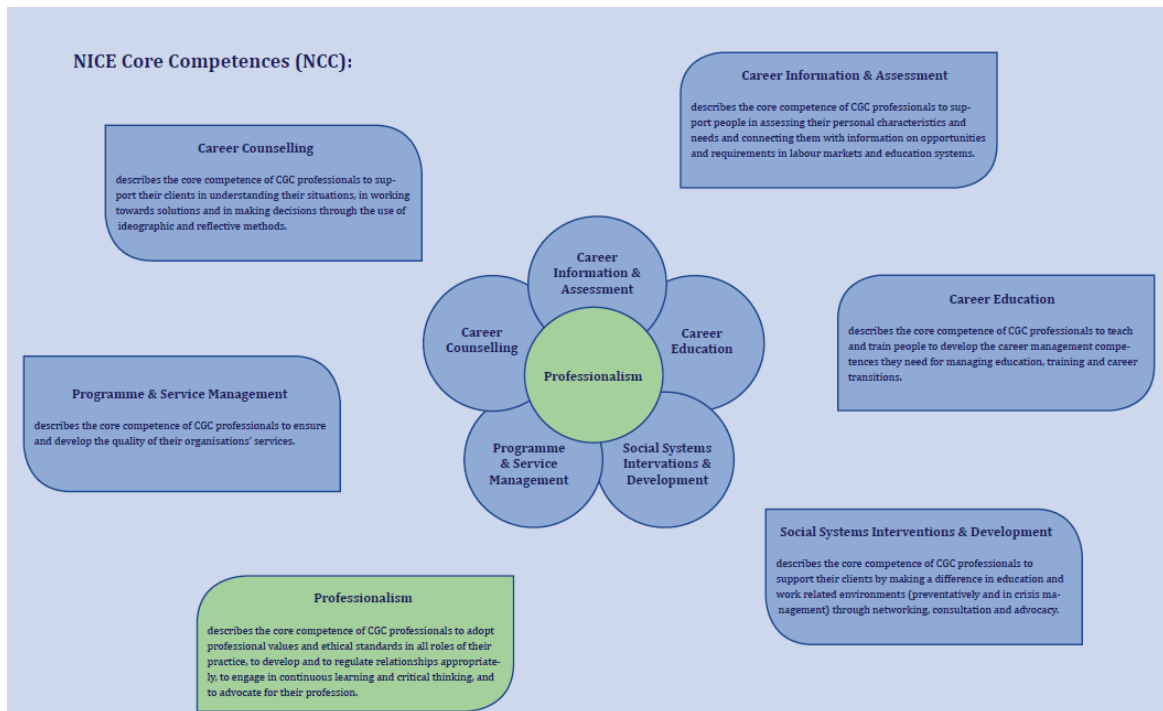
NICE Core Competences (NCC):

Career Information & Assessment

describes the core competence of CGC professionals to support people in assessing their personal characteristics and needs and connecting them with information on opportunities and requirements in labour markets and education systems.

Career Counselling

describes the core competence of CGC professionals to support their clients in understanding their situations, in working towards solutions and in making decisions through the use of ideographic and reflective methods.

Career Information & Assessment

Career Counselling

Career Education

Professionalism

Programme & Service Management

Social Systems Intervations & Development

Career Education

describes the core competence of CGC professionals to teach and train people to develop the career management competences they need for managing education, training and career transitions.

Programme & Service Management

describes the core competence of CGC professionals to ensure and develop the quality of their organisations' services.

Social Systems Interventions & Development

describes the core competence of CGC professionals to support their clients by making a difference in education and work related environments (preventatively and in crisis management) through networking, consultation and advocacy.

Professionalism

describes the core competence of CGC professionals to adopt professional values and ethical standards in all roles of their practice, to develop and to regulate relationships appropriately, to engage in continuous learning and critical thinking, and to advocate for their profession.